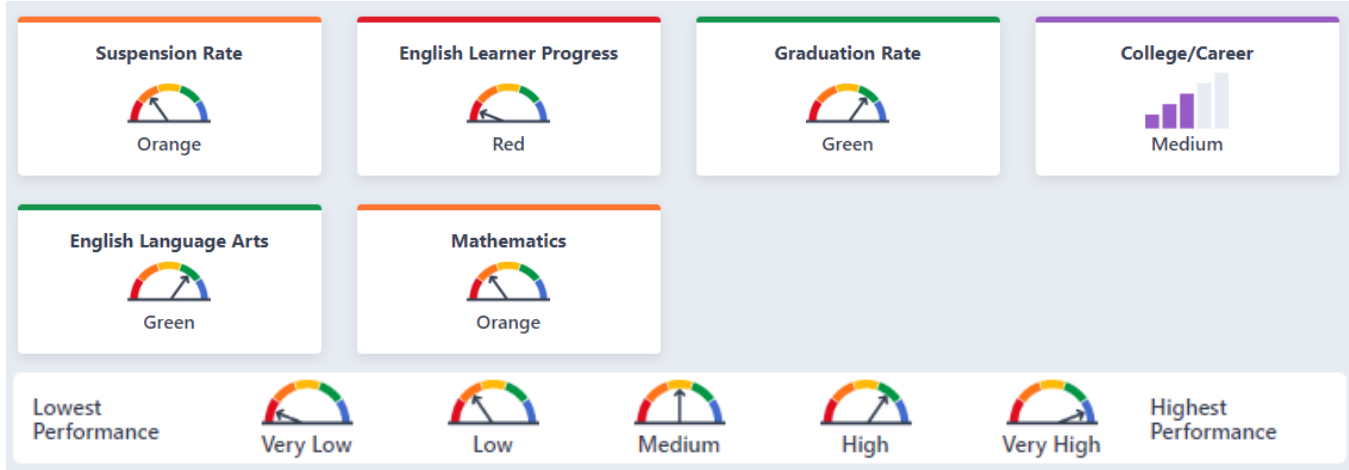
Suspension Rate
Orange

English Learner Progress
Red

Graduation Rate
Green

College/Career
Medium

English Language Arts
Green

Mathematics
Orange

Lowest Performance

Very Low

Low

Medium

High

Very High

Highest Performance